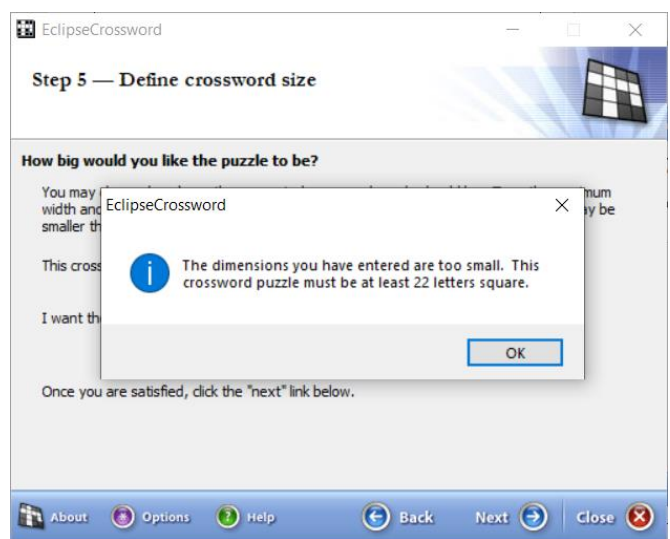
EclipseCrossword

Step 5 — Define crossword size

How big would you like the puzzle to be?

You may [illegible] mum width and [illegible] ay be smaller th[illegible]

This cross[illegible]

I want th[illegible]

Once you are satisfied, click the "next" link below.

EclipseCrossword

The dimensions you have entered are too small. This crossword puzzle must be at least 22 letters square.

OK

About Options Help Back Next Close